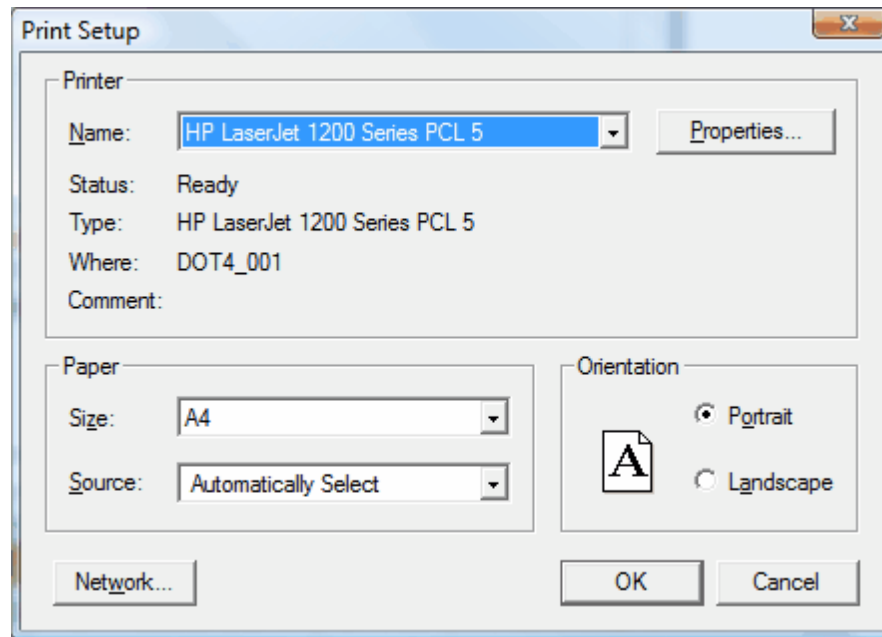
Print Setup

Printer

Name: HP LaserJet 1200 Series PCL 5

Properties...

Status: Ready

Type: HP LaserJet 1200 Series PCL 5

Where: DOT4_001

Comment:

Paper

Size: A4

Source: Automatically Select

Orientation

A

Portrait

Landscape

Network...

OK

Cancel